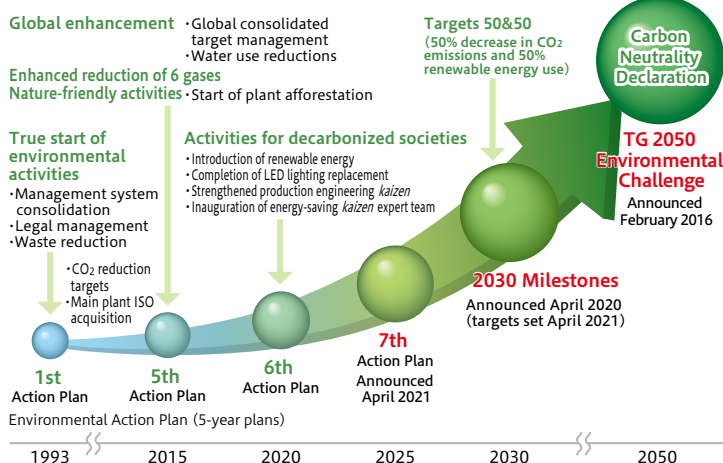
Global enhancement
・Global consolidated target management
・Water use reductions

Enhanced reduction of 6 gases
Nature-friendly activities
・Start of plant afforestation

True start of environmental activities
・Management system consolidation
・Legal management
・Waste reduction

・$CO_2$ reduction targets
・Main plant ISO acquisition

Activities for decarbonized societies
・Introduction of renewable energy
・Completion of LED lighting replacement
・Strengthened production engineering *kaizen*
・Inauguration of energy-saving *kaizen* expert team

Targets 50&50
(50% decrease in $CO_2$ emissions and 50% renewable energy use)

Carbon Neutrality Declaration

TG 2050 Environmental Challenge
Announced February 2016

2030 Milestones
Announced April 2020
(targets set April 2021)

1st
Action Plan

5th
Action Plan

6th
Action Plan

7th
Action Plan
Announced April 2021

Environmental Action Plan (5-year plans)

1993 2015 2020 2025 2030 2050